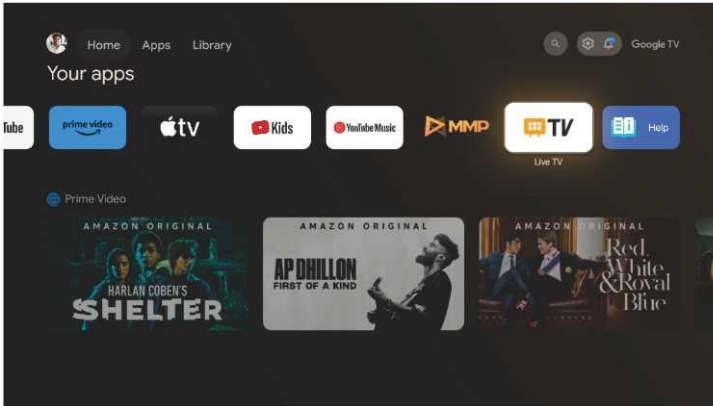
Home Apps Library

Google TV

Your apps

Tube

prime video

tv

Kids

YouTube Music

MMP

TV

Live TV

Help

Prime Video

AMAZON ORIGINAL

HARLAN COBEN'S SHELTER

AMAZON ORIGINAL

AP DHILLON FIRST OF A KIND

AMAZON ORIGINAL

Red, White & Royal Blue